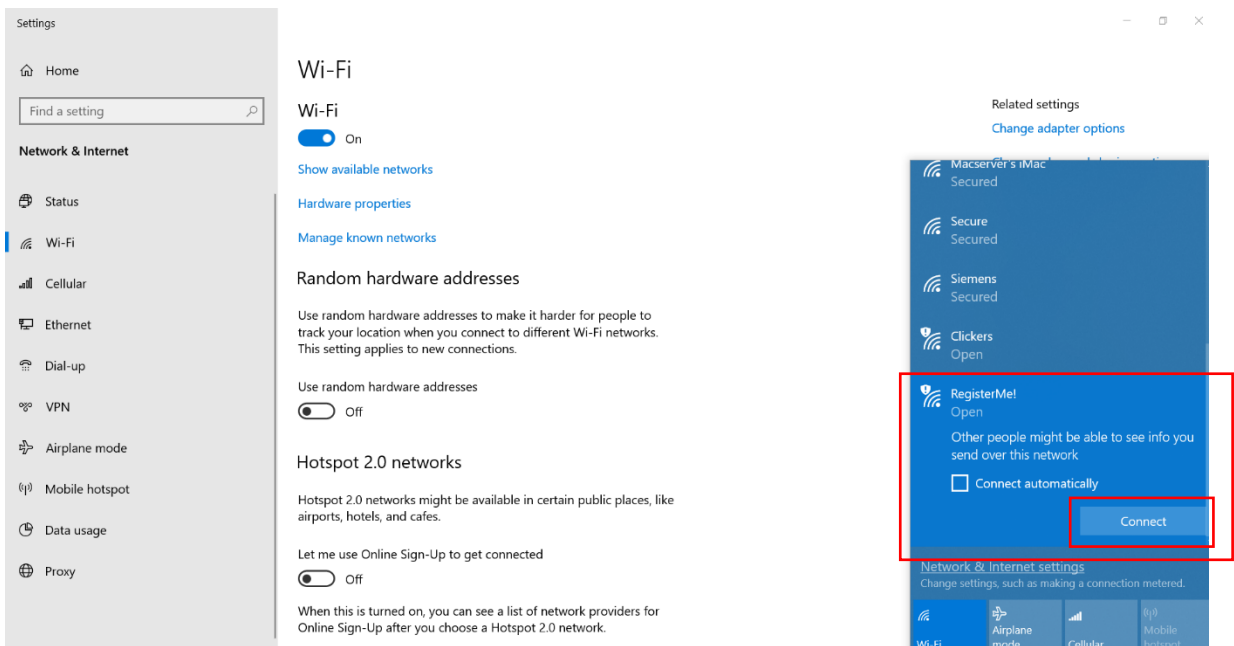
Settings

Home

Find a setting

Network & Internet

Status

Wi-Fi

Cellular

Ethernet

Dial-up

VPN

Airplane mode

Mobile hotspot

Data usage

Proxy

Wi-Fi

Wi-Fi

On

Show available networks

Hardware properties

Manage known networks

Random hardware addresses

Use random hardware addresses to make it harder for people to track your location when you connect to different Wi-Fi networks. This setting applies to new connections.

Use random hardware addresses

Off

Hotspot 2.0 networks

Hotspot 2.0 networks might be available in certain public places, like airports, hotels, and cafes.

Let me use Online Sign-Up to get connected

Off

When this is turned on, you can see a list of network providers for Online Sign-Up after you choose a Hotspot 2.0 network.

Related settings

Change adapter options

Macserver's iMac
Secured

Secure
Secured

Siemens
Secured

Clickers
Open

RegisterMe!
Open

Other people might be able to see info you send over this network

Connect automatically

Connect

Network & Internet settings
Change settings, such as making a connection metered.

Wi-Fi

Airplane mode

Cellular

Mobile hotspot